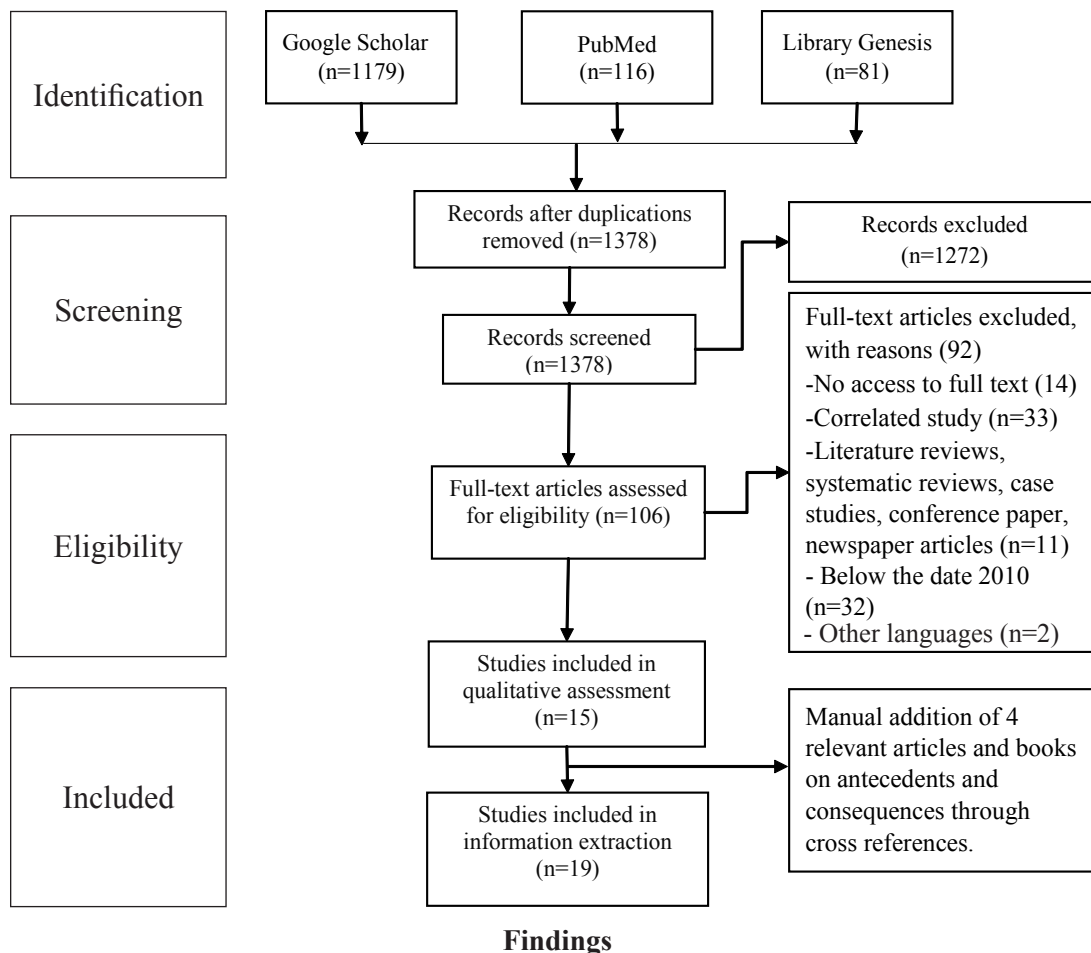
Identification

Google Scholar (n=1179)

PubMed (n=116)

Library Genesis (n=81)

Screening

Records after duplications removed (n=1378)

Records excluded (n=1272)

Records screened (n=1378)

Full-text articles excluded, with reasons (92)
-No access to full text (14)
-Correlated study (n=33)
-Literature reviews, systematic reviews, case studies, conference paper, newspaper articles (n=11)
- Below the date 2010 (n=32)
- Other languages (n=2)

Eligibility

Full-text articles assessed for eligibility (n=106)

Included

Studies included in qualitative assessment (n=15)

Manual addition of 4 relevant articles and books on antecedents and consequences through cross references.

Studies included in information extraction (n=19)

**Findings**